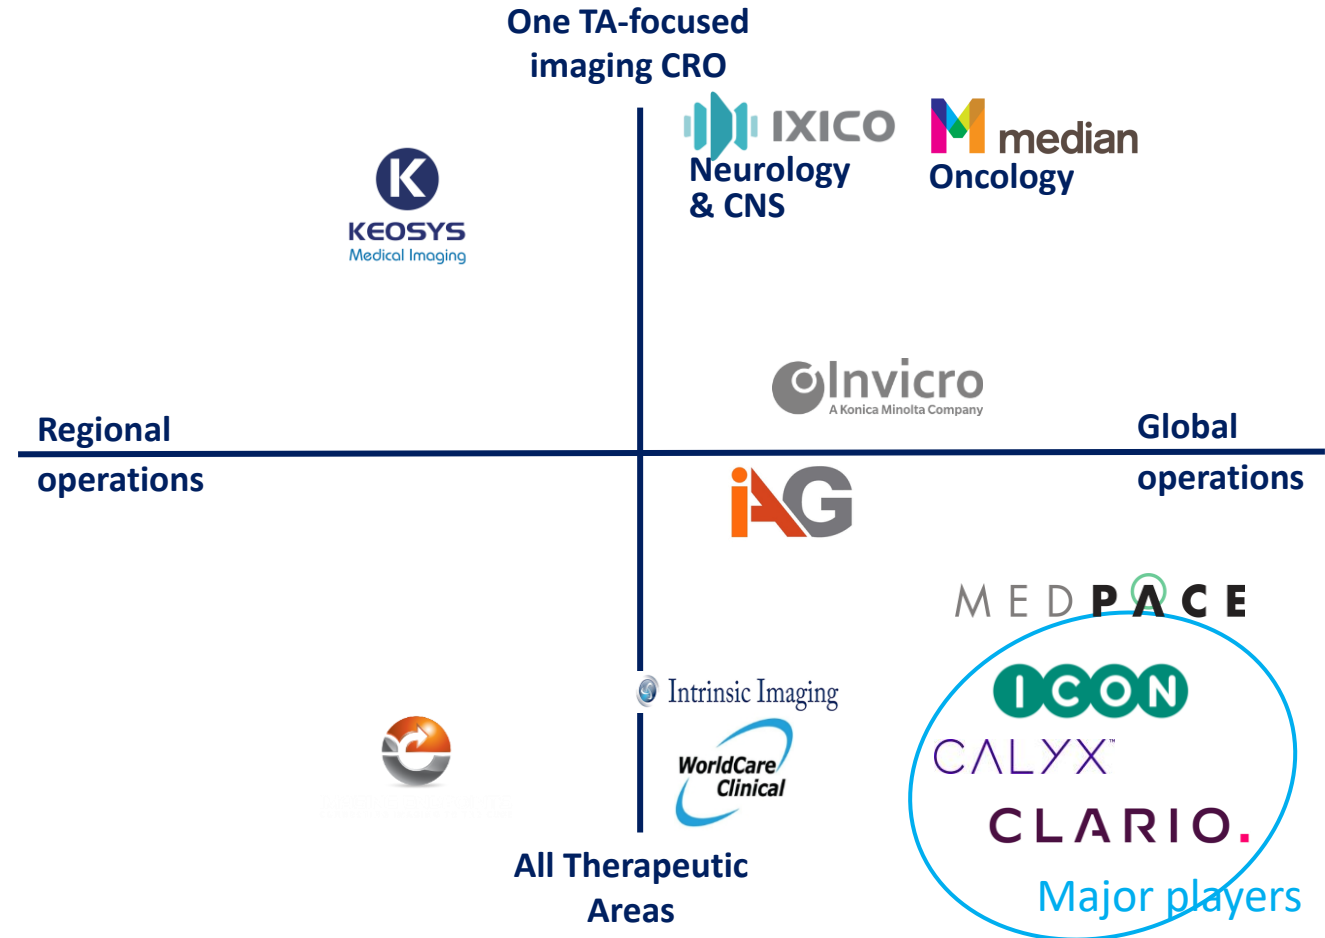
One TA-focused imaging CRO

IXICO
Neurology & CNS

median
Oncology

KEOSYS
Medical Imaging

Invicro
A Konica Minolta Company

Regional operations

Global operations

iAG

MEDPACE

ICON

CALYX

CLARIO.

Major players

Intrinsic Imaging

WorldCare Clinical

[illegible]

All Therapeutic Areas